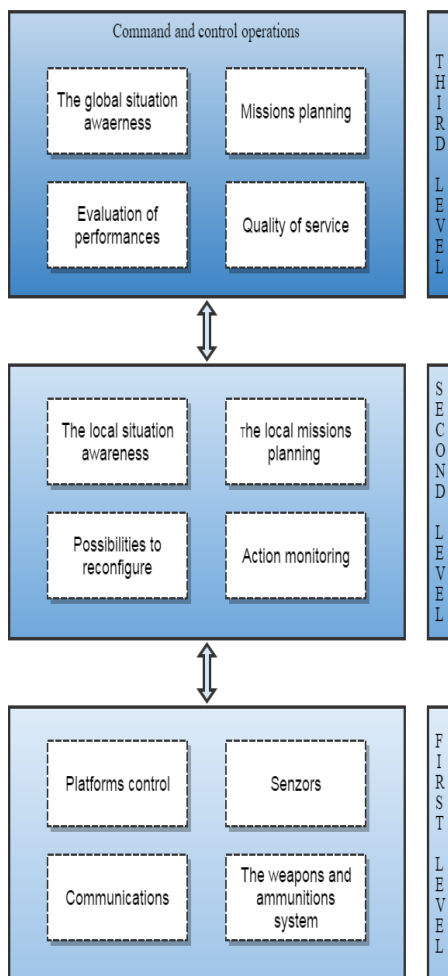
Command and control operations

The global situation awaerness

Missions planning

Evaluation of performances

Quality of service

THIRD LEVEL

The local situation awareness

The local missions planning

Possibilities to reconfigure

Action monitoring

SECOND LEVEL

Platforms control

Senzors

Communications

The weapons and ammunitions system

FIRST LEVEL